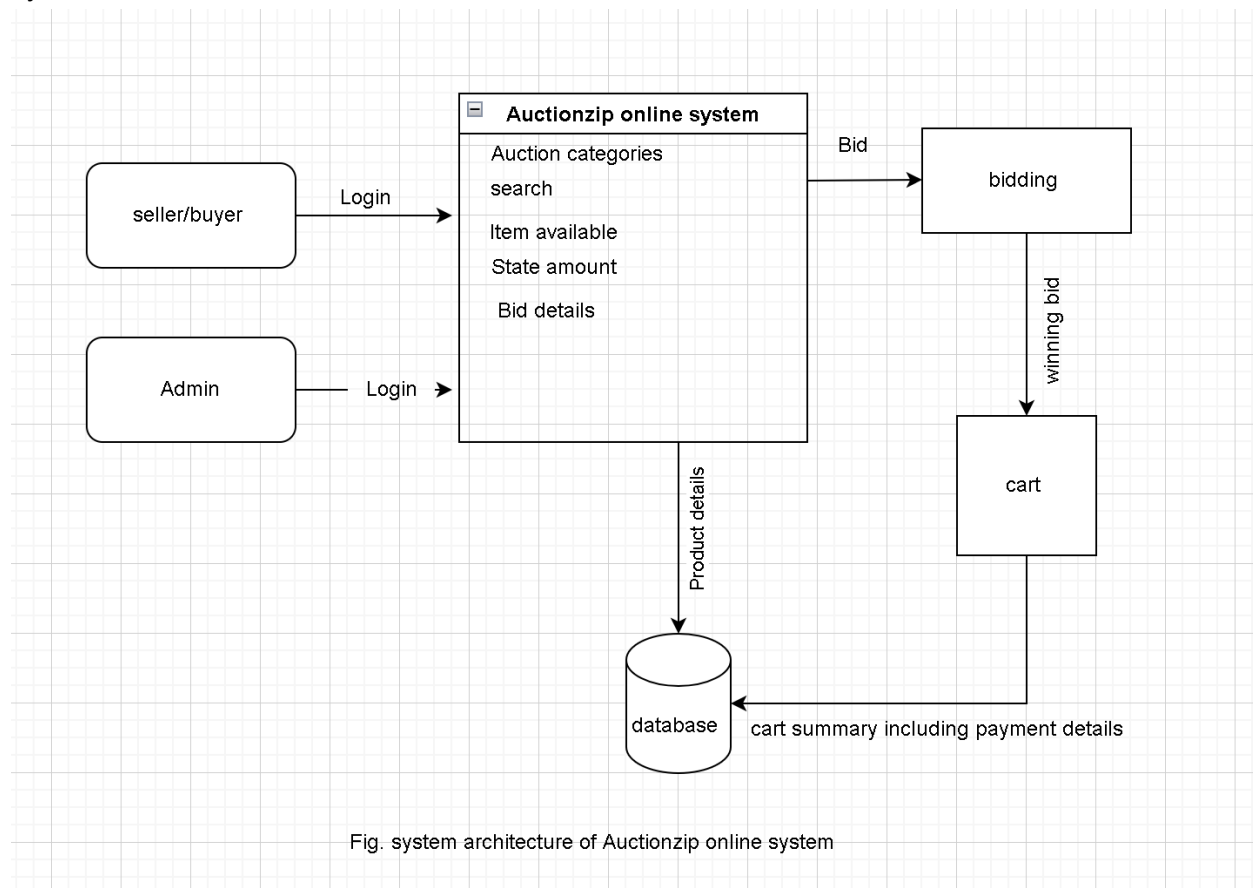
Auctionzip online system
Auction categories
search
Item available
State amount
Bid details

seller/buyer
Login

Admin
Login

Bid
bidding
winning bid
cart

Product details
database
cart summary including payment details

Fig. system architecture of Auctionzip online system